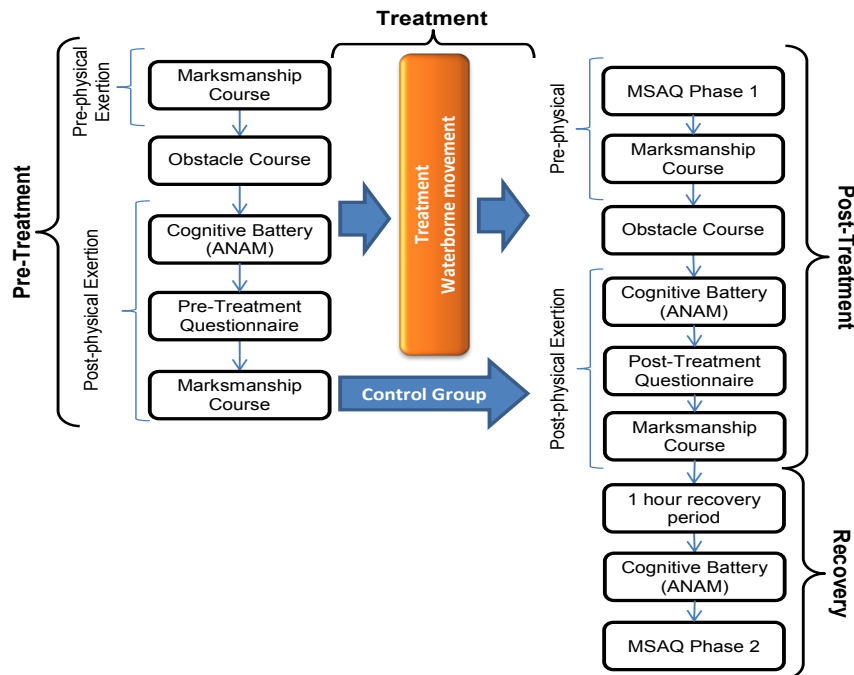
Pre-Treatment

Pre-physical Exertion

Marksmanship Course

Obstacle Course

Post-physical Exertion

Cognitive Battery (ANAM)

Pre-Treatment Questionnaire

Marksmanship Course

Treatment

Treatment
Waterborne movement

Control Group

Pre-physical

MSAQ Phase 1

Marksmanship Course

Obstacle Course

Post-physical Exertion

Cognitive Battery (ANAM)

Post-Treatment Questionnaire

Marksmanship Course

Post-Treatment

1 hour recovery period

Cognitive Battery (ANAM)

MSAQ Phase 2

Recovery